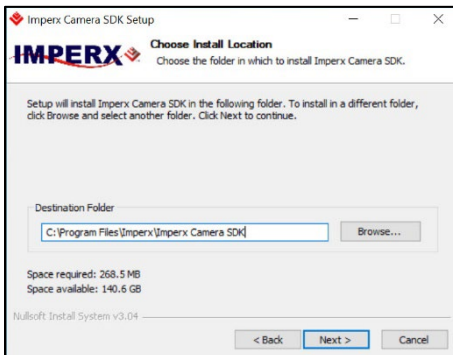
Imperx Camera SDK Setup

IMPERX

Choose Install Location

Choose the folder in which to install Imperx Camera SDK.

Setup will install Imperx Camera SDK in the following folder. To install in a different folder, click Browse and select another folder. Click Next to continue.

Destination Folder

C:\Program Files\Imperx\Imperx Camera SDK

Browse...

Space required: 268.5 MB
Space available: 140.6 GB

Nullsoft Install System v3.04

< Back

Next >

Cancel